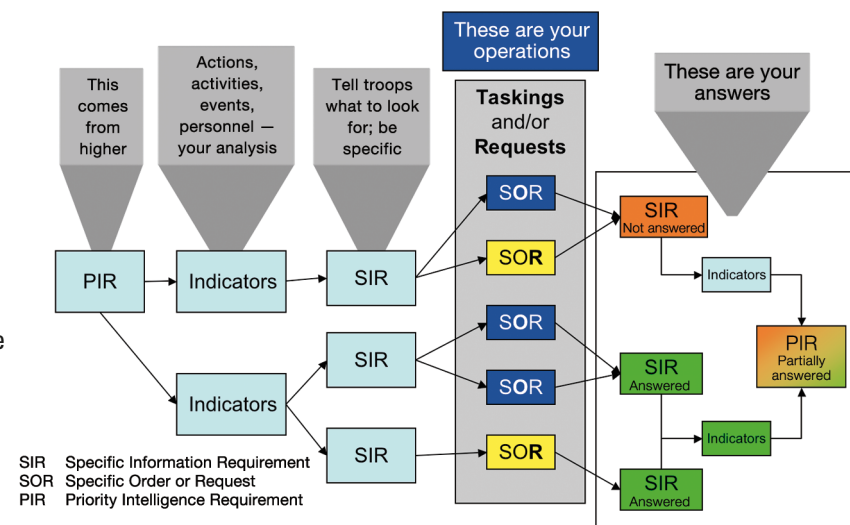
These are your operations

This comes from higher

Actions, activities, events, personnel — your analysis

Tell troops what to look for; be specific

Taskings and/or Requests

These are your answers

PIR

Indicators

SIR

SOR

SOR

SIR
Not answered

Indicators

SIR

SOR

SOR

SIR
Answered

PIR
Partially answered

Indicators

SIR

SOR

Indicators

SIR
Answered

e

SIR Specific Information Requirement
SOR Specific Order or Request
PIR Priority Intelligence Requirement